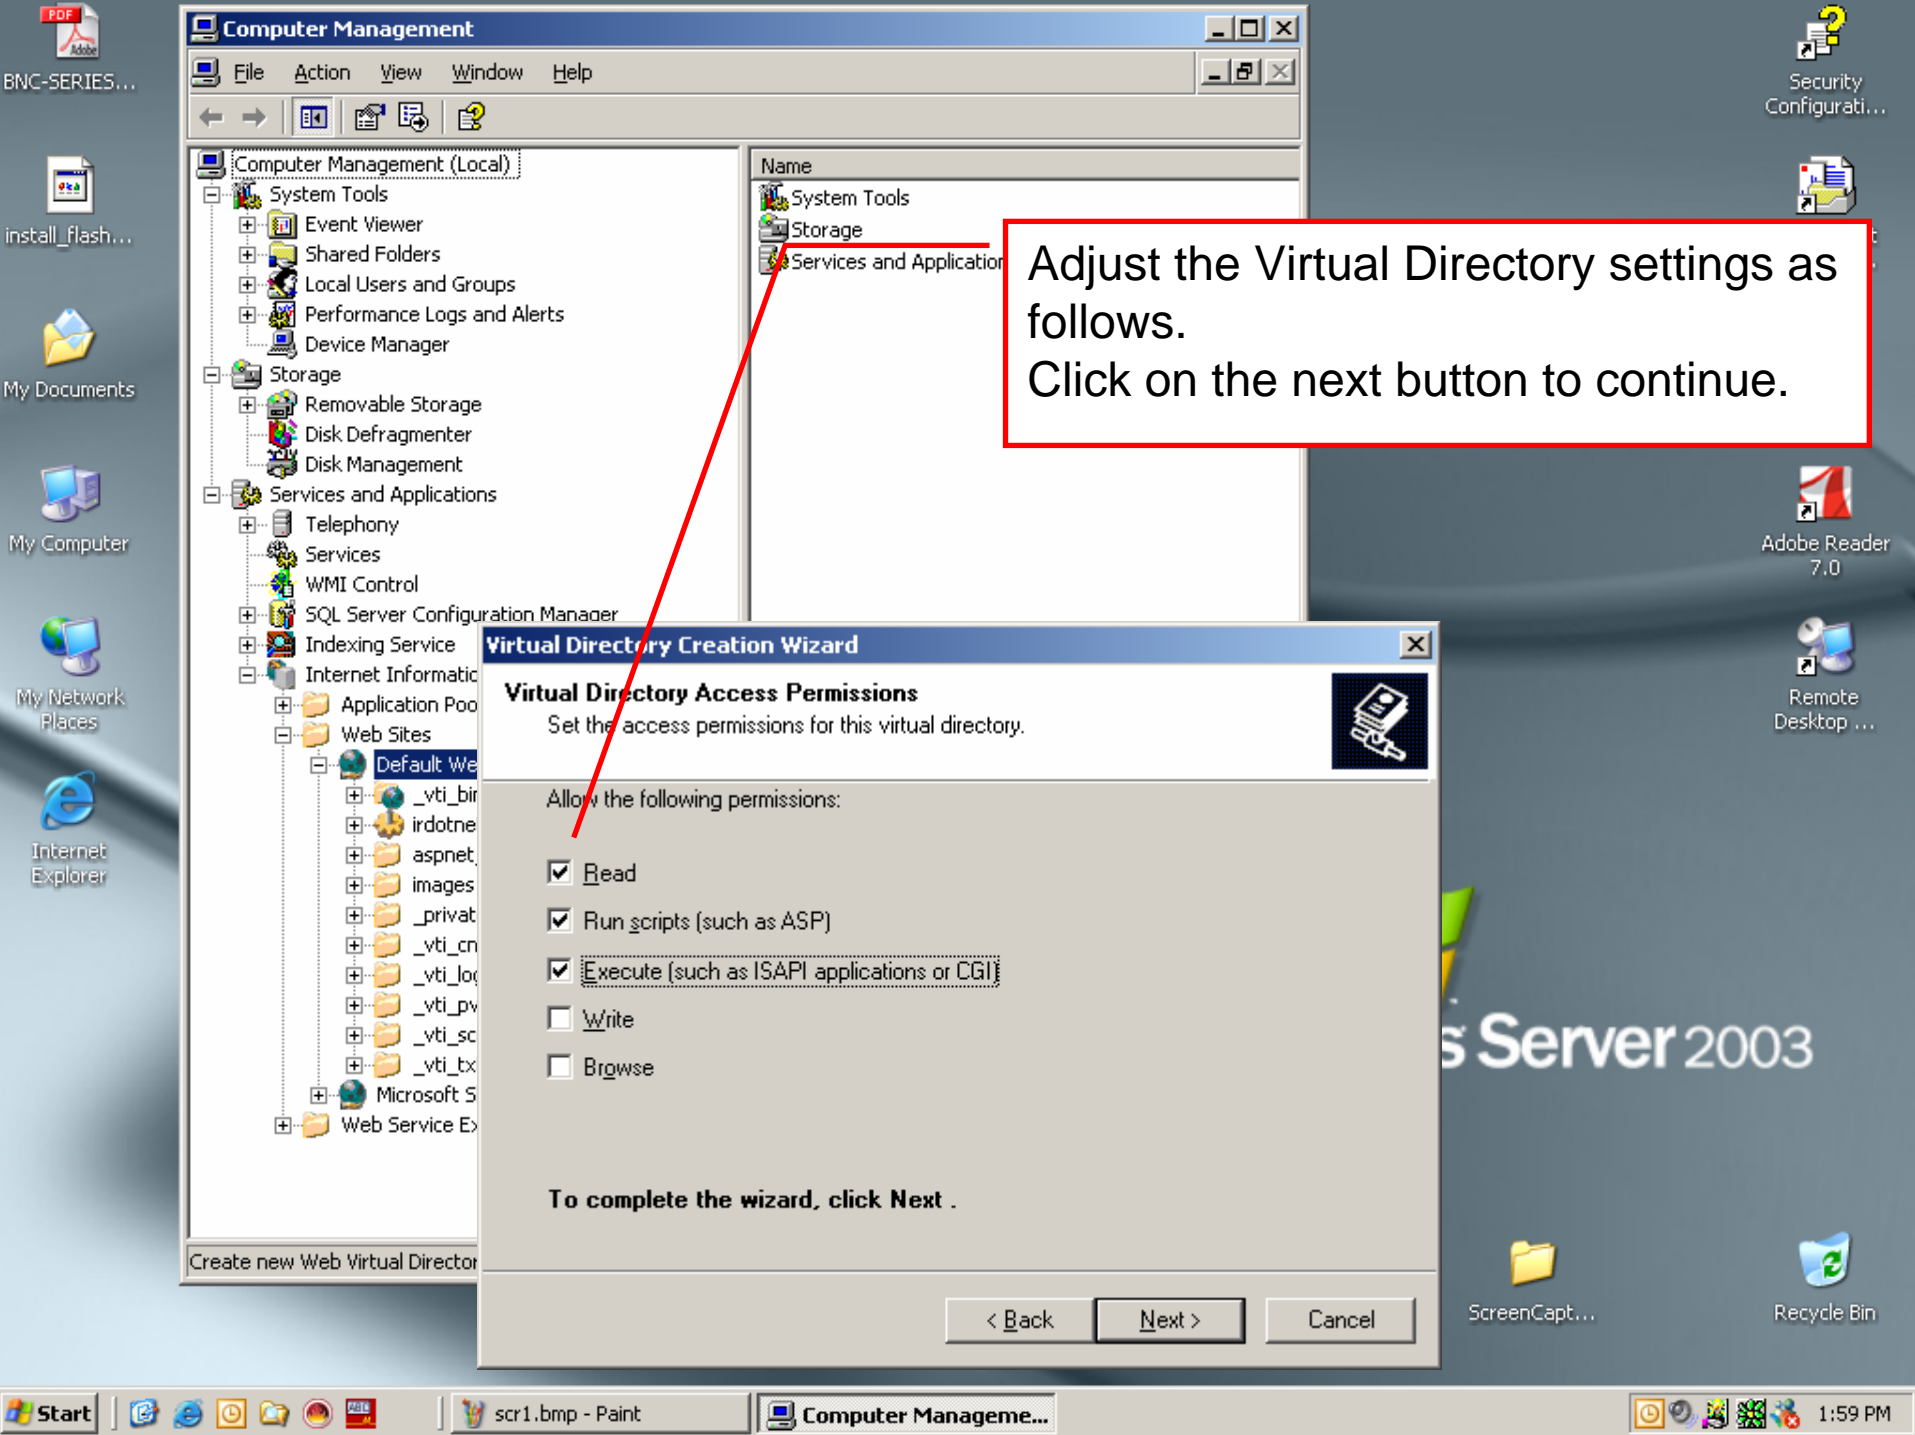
BNC-SERIES...

install_flash...

My Documents

My Computer

My Network Places

Internet Explorer

Computer Management

File Action View Window Help

Computer Management (Local)
System Tools
Event Viewer
Shared Folders
Local Users and Groups
Performance Logs and Alerts
Device Manager
Storage
Removable Storage
Disk Defragmenter
Disk Management
Services and Applications
Telephony
Services
WMI Control
SQL Server Configuration Manager
Indexing Service
Internet Informatic
Application Poo
Web Sites
Default We
_vti_bir
irdotne
aspnet
images
_privat
_vti_cn
_vti_lo
_vti_pv
_vti_sc
_vti_tx
Microsoft S
Web Service E

Name
System Tools
Storage
Services and Application

Create new Web Virtual Director

Adjust the Virtual Directory settings as follows.
Click on the next button to continue.

Virtual Directory Creation Wizard

Virtual Directory Access Permissions
Set the access permissions for this virtual directory.

Allow the following permissions:

Read
Run scripts (such as ASP)
Execute (such as ISAPI applications or CGI)
Write
Browse

To complete the wizard, click Next .

< Back Next > Cancel

Security Configurati...

Adobe Reader 7.0

Remote Desktop ...

s Server 2003

ScreenCapt...

Recycle Bin

Start scr1.bmp - Paint Computer Manageme... 1:59 PM